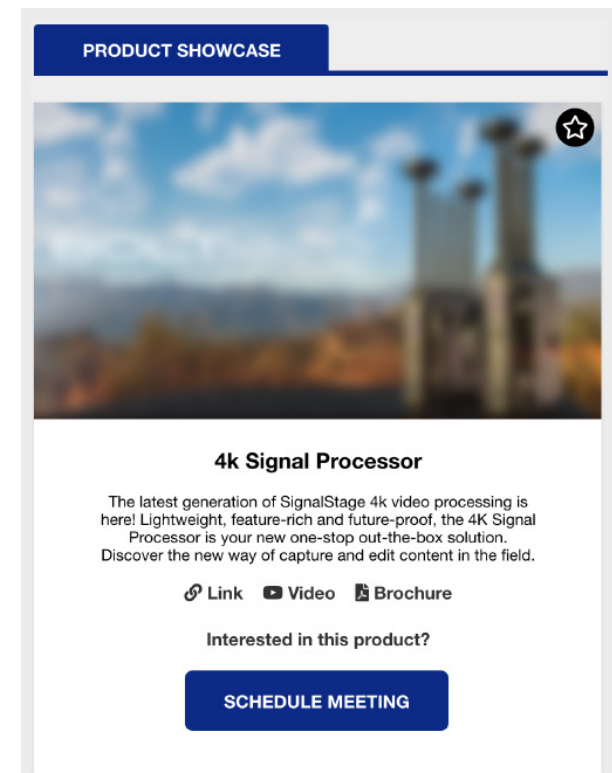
PRODUCT SHOWCASE

4k Signal Processor

The latest generation of SignalStage 4k video processing is here! Lightweight, feature-rich and future-proof, the 4K Signal Processor is your new one-stop out-the-box solution. Discover the new way of capture and edit content in the field.

Link Video Brochure

Interested in this product?

SCHEDULE MEETING